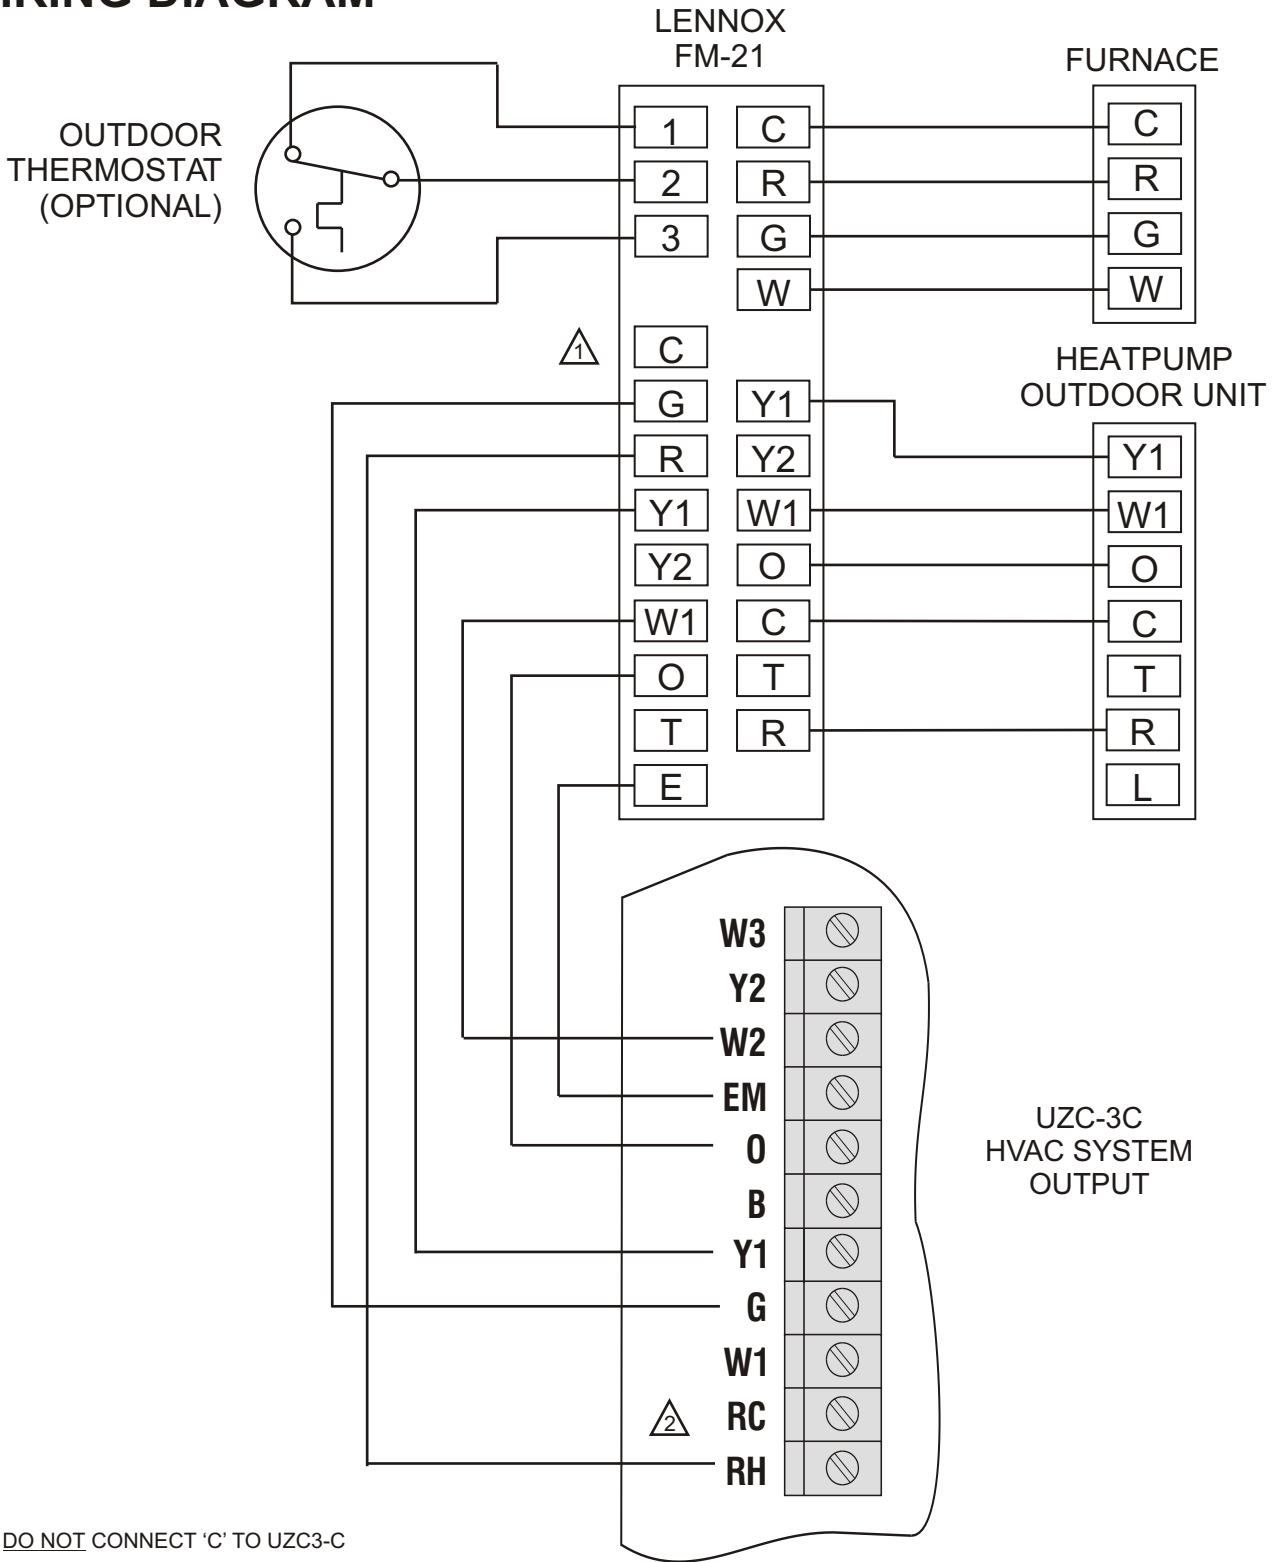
IRING DIAGRAM

LENNOX
FM-21

FURNACE

OUTDOOR
THERMOSTAT
(OPTIONAL)

1
2
3

C
R
G
W

C
R
G
W

1

C
G
R
Y1
Y2
W1
O
T
E

Y1
Y2
W1
O
C
T
R

HEATPUMP
OUTDOOR UNIT

Y1
W1
O
C
T
R
L

W3
Y2
W2
EM
O
B
Y1
G
W1
2
RC
RH

UZC-3C
HVAC SYSTEM
OUTPUT

DO NOT CONNECT 'C' TO UZC3-C